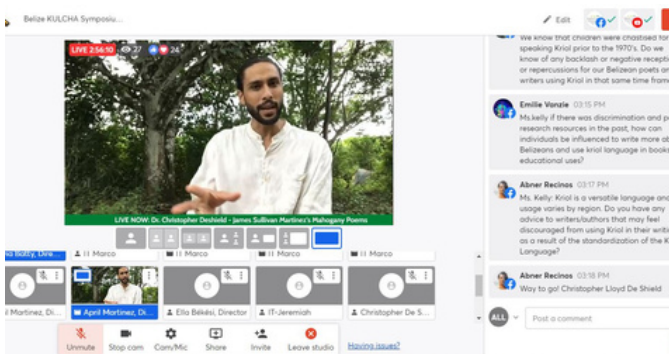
Belize KULCHA Symposiu...

Edit

LIVE 2:56:10 27 24

LIVE NOW: Dr. Christopher Deshield - James Sullivan Martinez's Mahogany Poems

nda Batty, Dire...
II Marco
II Marco
II Marco
April Martinez, Di...
Ella Békési, Director
IT-Jeremiah
Christopher De S...

Unmute
Stop cam
Com/Mic
Share
Invite
Leave studio
Having issues?

We know that children were chastised for speaking Kriol prior to the 1970's. Do we know of any backlash or negative receptio or repercussions for our Belizean poets an writers using Kriol in that same time from

Emilie Vanzie 03:15 PM
Ms.kelly if there was discrimination and p research resources in the past, how can individuals be influenced to write more at Belizeans and use kriol language in books educational uses?

Abner Recinos 03:17 PM
Ms. Kelly: Kriol is a versatile language and usage varies by region. Do you have any advice to writers/authors that may feel discouraged from using Kriol in their writi as a result of the standardization of the K Language?

Abner Recinos 03:18 PM
Way to go! Christopher Lloyd De Shield

ALL
Post a comment